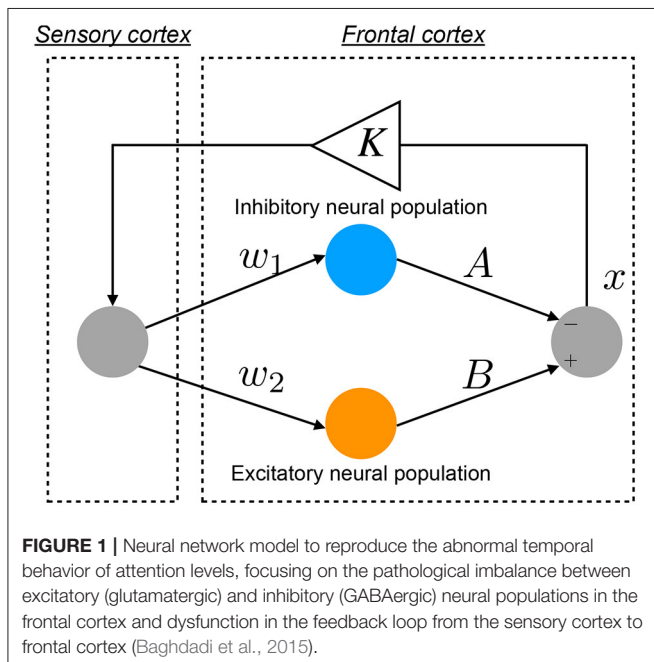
Sensory cortex

Frontal cortex

$K$

Inhibitory neural population

$w_1$

$A$

$x$

$-$

$+$

$w_2$

$B$

Excitatory neural population

**FIGURE 1 |** Neural network model to reproduce the abnormal temporal behavior of attention levels, focusing on the pathological imbalance between excitatory (glutamatergic) and inhibitory (GABAergic) neural populations in the frontal cortex and dysfunction in the feedback loop from the sensory cortex to frontal cortex (Baghdadi et al., 2015).